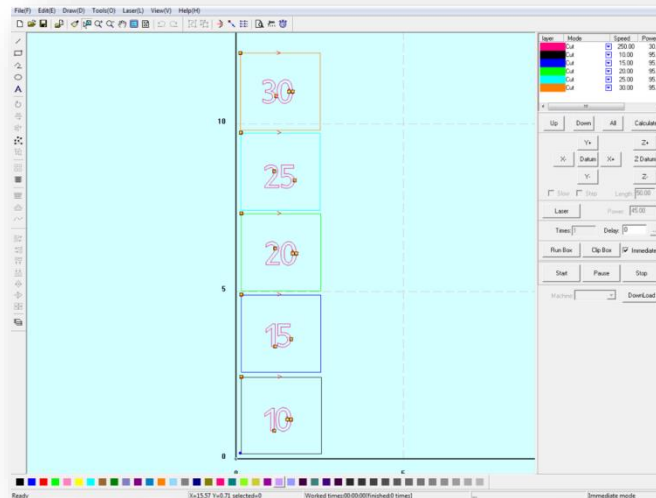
File(F) Edit(E) Draw(D) Tools(O) Laser(L) View(V) Help(H)

10
5
0
0
5

30
25
20
15
10

| layer | Mode | Speed | Powe |
|---|---|---|---|
| | Cut | 250.00 | 30. |
| | Cut | 10.00 | 95. |
| | Cut | 15.00 | 95. |
| | Cut | 20.00 | 95. |
| | Cut | 25.00 | 95. |
| | Cut | 30.00 | 95. |

Up Down All Calculat

Y+ Z+
X- Datum X+ Z Datum
Y- Z-

Slow Step Length 50.00

Laser Power 45.00

Times 1 Delay 0

Run Box Clip Box Immediate

Start Pause Stop

Machine DownLoad

Ready X=15.57 Y=0.71 selected=0 Worked times:00:00:00[finished:0 times] Immediate mode